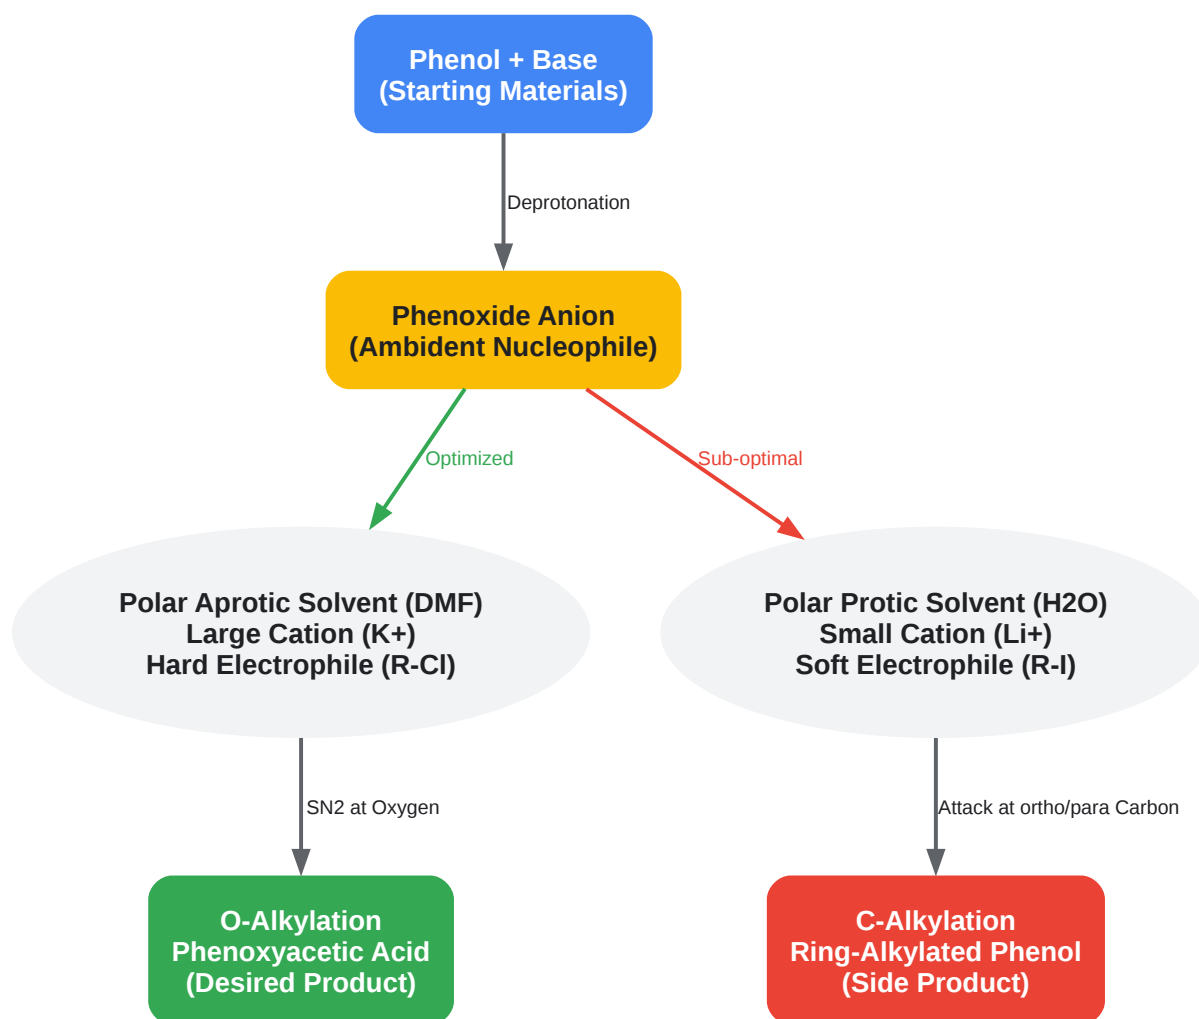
Phenol + Base
(Starting Materials)

Deprotonation

Phenoxide Anion
(Ambident Nucleophile)

Optimized

Sub-optimal

Polar Aprotic Solvent (DMF)
Large Cation (K+)
Hard Electrophile (R-Cl)

Polar Protic Solvent (H2O)
Small Cation (Li+)
Soft Electrophile (R-I)

SN2 at Oxygen

Attack at ortho/para Carbon

O-Alkylation
Phenoxyacetic Acid
(Desired Product)

C-Alkylation
Ring-Alkylated Phenol
(Side Product)